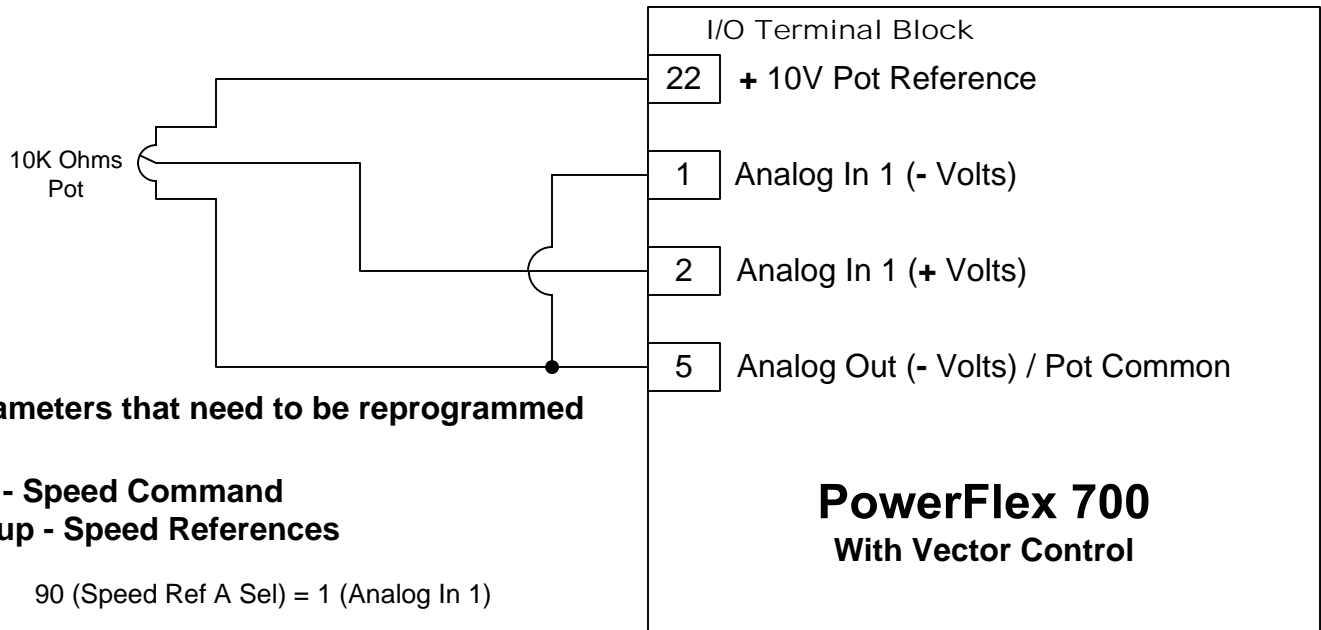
I/O Terminal Block

22 + 10V Pot Reference

10K Ohms Pot

1 Analog In 1 (- Volts)

2 Analog In 1 (+ Volts)

5 Analog Out (- Volts) / Pot Common

ameters that need to be reprogrammed

- Speed Command
up - Speed References

90 (Speed Ref A Sel) = 1 (Analog In 1)

PowerFlex 700
With Vector Control